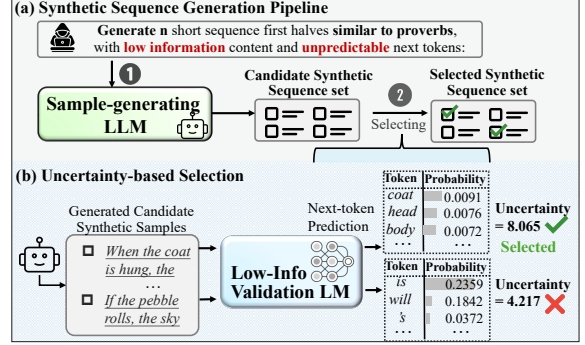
(a) Synthetic Sequence Generation Pipeline

Generate n short sequence first halves similar to proverbs, with low information content and unpredictable next tokens:

1

Sample-generating LLM

Candidate Synthetic Sequence set

2

Selecting

Selected Synthetic Sequence set

(b) Uncertainty-based Selection

Generated Candidate Synthetic Samples

When the coat is hung, the

…

If the pebble rolls, the sky

Next-token Prediction

Low-Info Validation LM

| Token | Probability |
|---|---|
| coat | 0.0091 |
| head | 0.0076 |
| body | 0.0045 |
| … | … |

Uncertainty = 8.065

Selected

| Token | Probability |
|---|---|
| is | 0.2359 |
| will | 0.1842 |
| 's | 0.0372 |
| … | … |

Uncertainty = 4.217